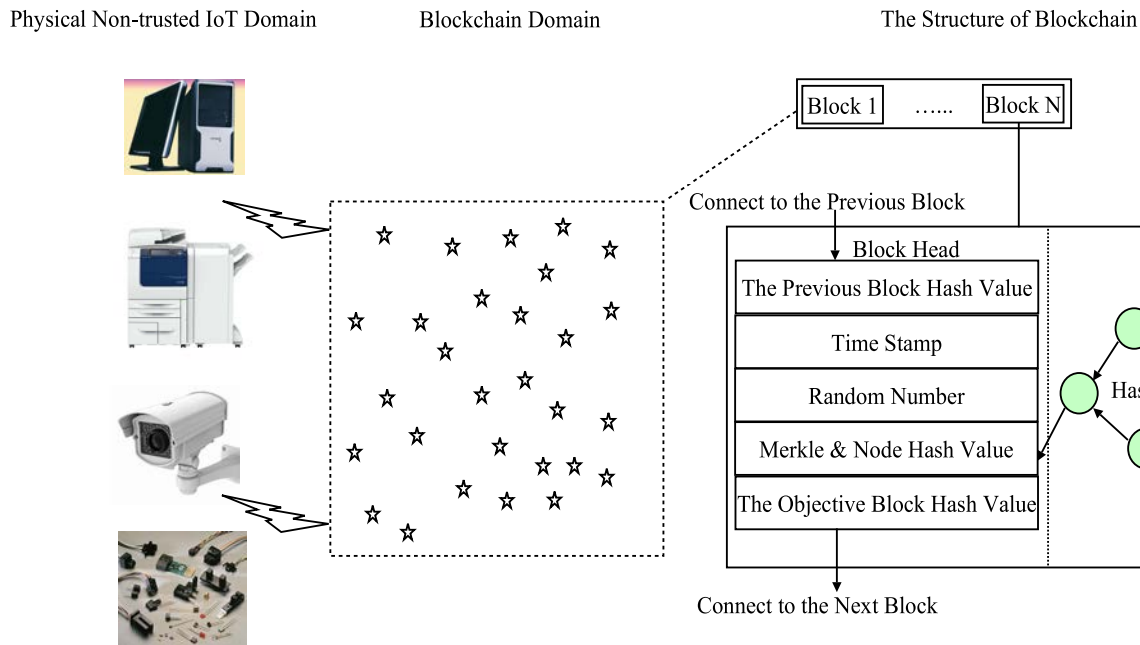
Physical Non-trusted IoT Domain

Blockchain Domain

The Structure of Blockchain

Block 1 …... Block N

Connect to the Previous Block

Block Head

The Previous Block Hash Value

Time Stamp

Random Number

Merkle & Node Hash Value

The Objective Block Hash Value

Has

Connect to the Next Block